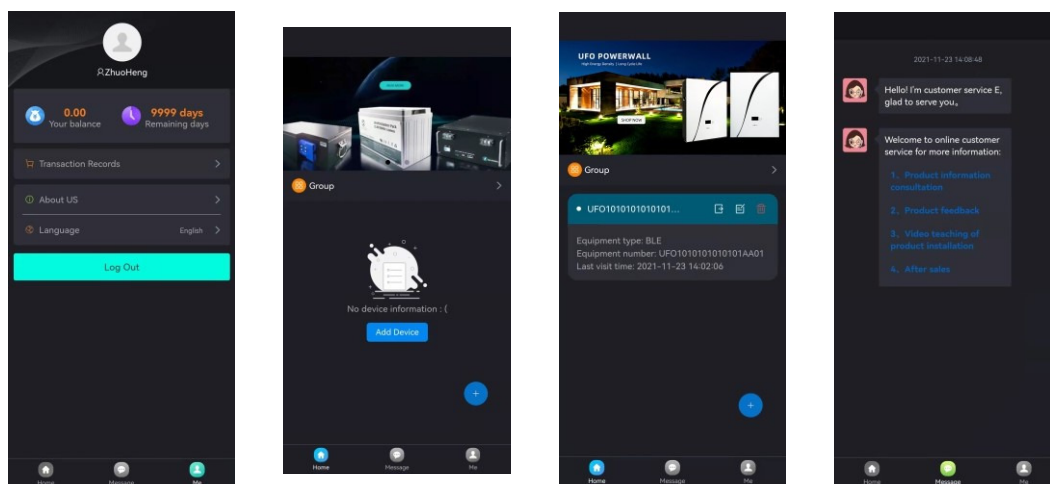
ZhuoHeng

0.00
Your balance

9999 days
Remaining days

Transaction Records

About US

Language English

Log Out

Home Message Me

Group

No device information : (

Add Device

+

Home Message Me

UFO POWERWALL

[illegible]

SHOP NOW

Group

UFO1010101010101...

Equipment type: BLE
Equipment number: UFO1010101010101AA01
Last visit time: 2021-11-23 14:02:06

+

Home Message Me

2021-11-23 14:08:48

Hello! I'm customer service E, glad to serve you。

Welcome to online customer service for more information:

1、Product information consultation

2、Product feedback

3、Video teaching of product installation

4、After sales

Home Message Me